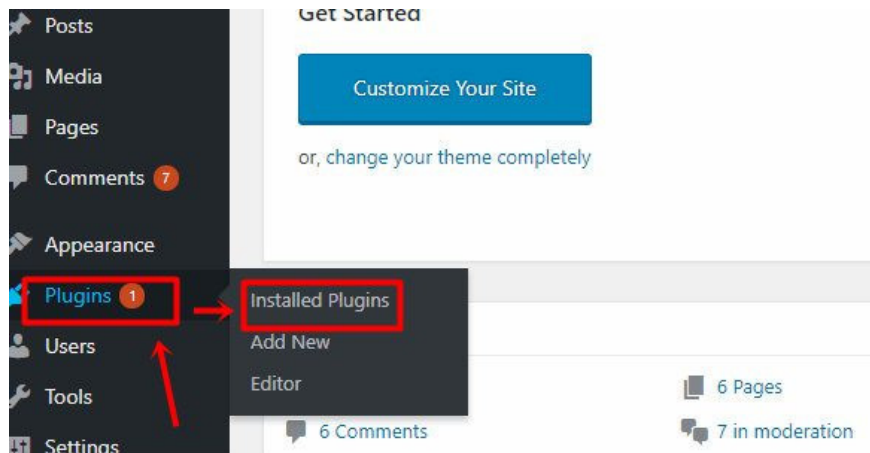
Posts
Media
Pages
Comments 7
Appearance
Plugins 1
Users
Tools
Settings

Get Started

Customize Your Site

or, change your theme completely

Installed Plugins
Add New
Editor

6 Pages
6 Comments
7 in moderation